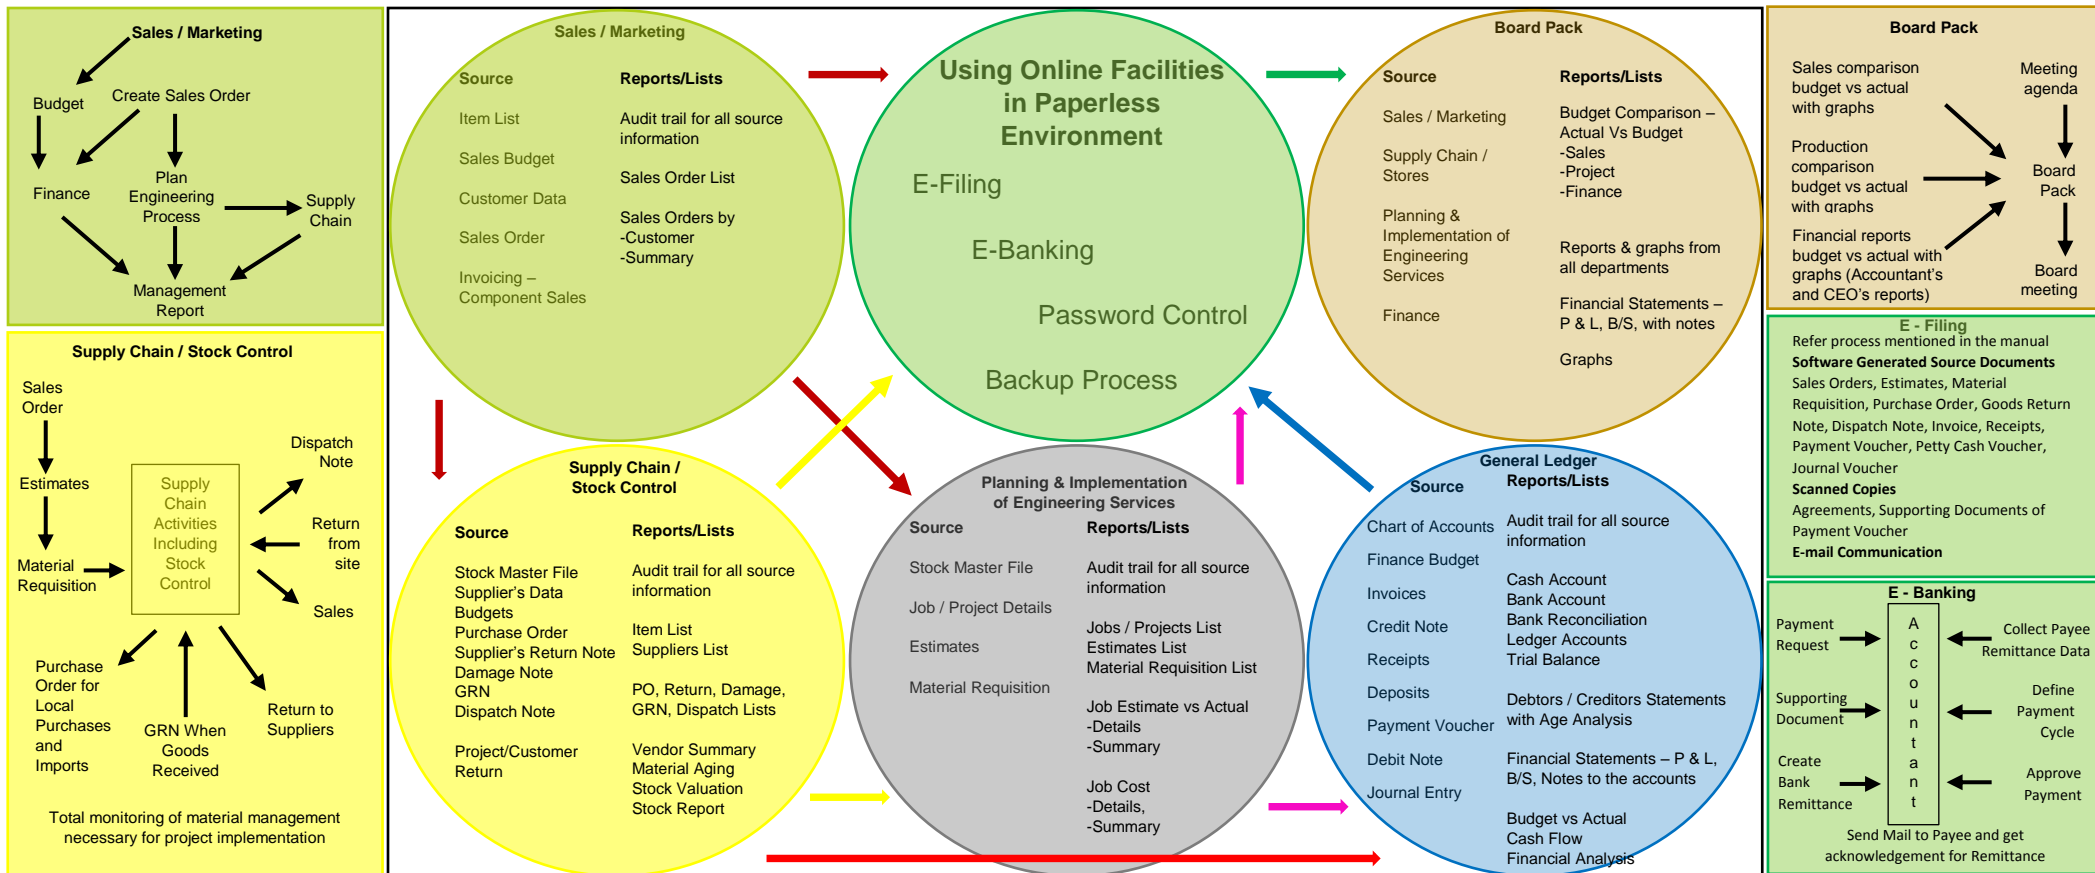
Sales / Marketing

Budget

Create Sales Order

Finance

Plan Engineering Process

Supply Chain

Management Report

Supply Chain / Stock Control

Sales Order

Estimates

Material Requisition

Supply Chain Activities Including Stock Control

Dispatch Note

Return from site

Sales

Purchase Order for Local Purchases and Imports

GRN When Goods Received

Return to Suppliers

Total monitoring of material management necessary for project implementation

Sales / Marketing

| Source | Reports/Lists |
|---|---|
| Item List | Audit trail for all source information |
| Sales Budget | Sales Order List |
| Customer Data | Sales Orders by -Customer -Summary |
| Sales Order | |
| Invoicing – Component Sales | |

Using Online Facilities in Paperless Environment

E-Filing

E-Banking

Password Control

Backup Process

Board Pack

| Source | Reports/Lists |
|---|---|
| Sales / Marketing | Budget Comparison – Actual Vs Budget -Sales -Project -Finance |
| Supply Chain / Stores | |
| Planning & Implementation of Engineering Services | Reports & graphs from all departments |
| Finance | Financial Statements – P & L, B/S, with notes |
| | Graphs |

Supply Chain / Stock Control

| Source | Reports/Lists |
|---|---|
| Stock Master File Supplier's Data Budgets Purchase Order Supplier's Return Note Damage Note GRN Dispatch Note | Audit trail for all source information |
| | Item List Suppliers List |
| | PO, Return, Damage, GRN, Dispatch Lists |
| Project/Customer Return | Vendor Summary Material Aging Stock Valuation Stock Report |

Planning & Implementation of Engineering Services

| Source | Reports/Lists |
|---|---|
| Stock Master File | Audit trail for all source information |
| Job / Project Details | Jobs / Projects List Estimates List Material Requisition List |
| Estimates | |
| Material Requisition | Job Estimate vs Actual -Details -Summary |
| | Job Cost -Details, -Summary |

General Ledger

| Source | Reports/Lists |
|---|---|
| Chart of Accounts | Audit trail for all source information |
| Finance Budget | |
| Invoices | Cash Account Bank Account Bank Reconciliation Ledger Accounts Trial Balance |
| Credit Note | |
| Receipts | |
| Deposits | Debtors / Creditors Statements with Age Analysis |
| Payment Voucher | |
| Debit Note | Financial Statements – P & L, B/S, Notes to the accounts |
| Journal Entry | |
| | Budget vs Actual Cash Flow Financial Analysis |

Board Pack

Sales comparison budget vs actual with graphs

Meeting agenda

Production comparison budget vs actual with graphs

Board Pack

Financial reports budget vs actual with graphs (Accountant's and CEO's reports)

Board meeting

E - Filing

Refer process mentioned in the manual

Software Generated Source Documents

Sales Orders, Estimates, Material Requisition, Purchase Order, Goods Return Note, Dispatch Note, Invoice, Receipts, Payment Voucher, Petty Cash Voucher, Journal Voucher

Scanned Copies

Agreements, Supporting Documents of Payment Voucher

E-mail Communication

E - Banking

Payment Request

Account

Collect Payee Remittance Data

Supporting Document

Define Payment Cycle

Create Bank Remittance

Approve Payment

Send Mail to Payee and get acknowledgement for Remittance